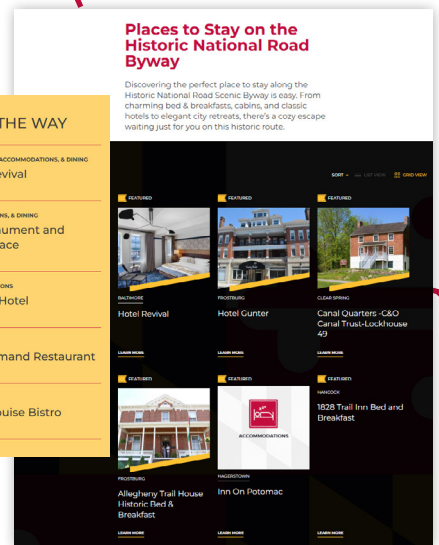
Places to Stay on the Historic National Road Byway

Discovering the perfect place to stay along the Historic National Road Scenic Byway is easy. From charming bed & breakfasts, cabins, and classic hotels to elegant city retreats, there's a cozy escape waiting just for you on this historic route.

SORT LIST VIEW GRID VIEW

FEATURED
BALTIMORE
Hotel Revival
LEARN MORE

FEATURED
FROSTBURG
Hotel Gunter
LEARN MORE

FEATURED
CLEAR SPRING
Canal Quarters -C&O Canal Trust-Lockhouse 49
LEARN MORE

FEATURED
FROSTBURG
Allegheny Trail House Historic Bed & Breakfast
LEARN MORE

FEATURED
ACCOMMODATIONS
HAGERSTOWN
Inn On Potomac
LEARN MORE

FEATURED
HANCOCK
1828 Trail Inn Bed and Breakfast
LEARN MORE

THE WAY
ACCOMMODATIONS, & DINING
evival
NS, & DINING
nument and ace
ONS
Hotel
mand Restaurant
ouise Bistro